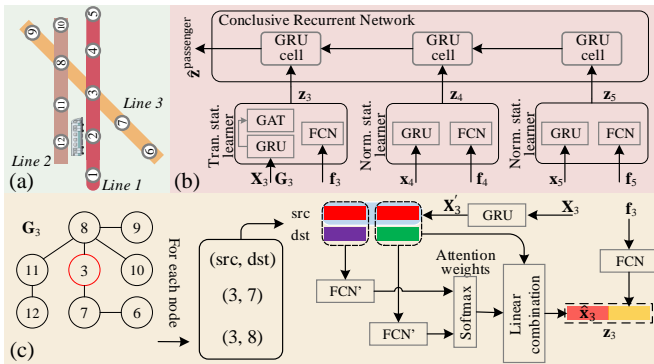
(a)

Line 2

Line 3

Line 1

9 10 8 11 12 5 4 3 2 1 7 6

(b)

Conclusive Recurrent Network

$\hat{\mathbf{z}}^{\text{passenger}}$

GRU cell

GRU cell

GRU cell

$\mathbf{z}_3$

$\mathbf{z}_4$

$\mathbf{z}_5$

Tran. stat. learner

GAT

GRU

FCN

Norm. stat. learner

GRU

FCN

Norm. stat. learner

GRU

FCN

$\mathbf{X}_3$ $\mathbf{G}_3$

$\mathbf{f}_3$

$\mathbf{x}_4$

$\mathbf{f}_4$

$\mathbf{x}_5$

$\mathbf{f}_5$

(c)

$\mathbf{G}_3$

8 9 11 3 10 12 7 6

For each node

(src, dst)

(3, 7)

(3, 8)

src

dst

$\mathbf{X}_3'$

GRU

$\mathbf{X}_3$

$\mathbf{f}_3$

Attention weights

FCN'

FCN'

Softmax

Linear combination

FCN

$\hat{\mathbf{X}}_3$

$\mathbf{z}_3$